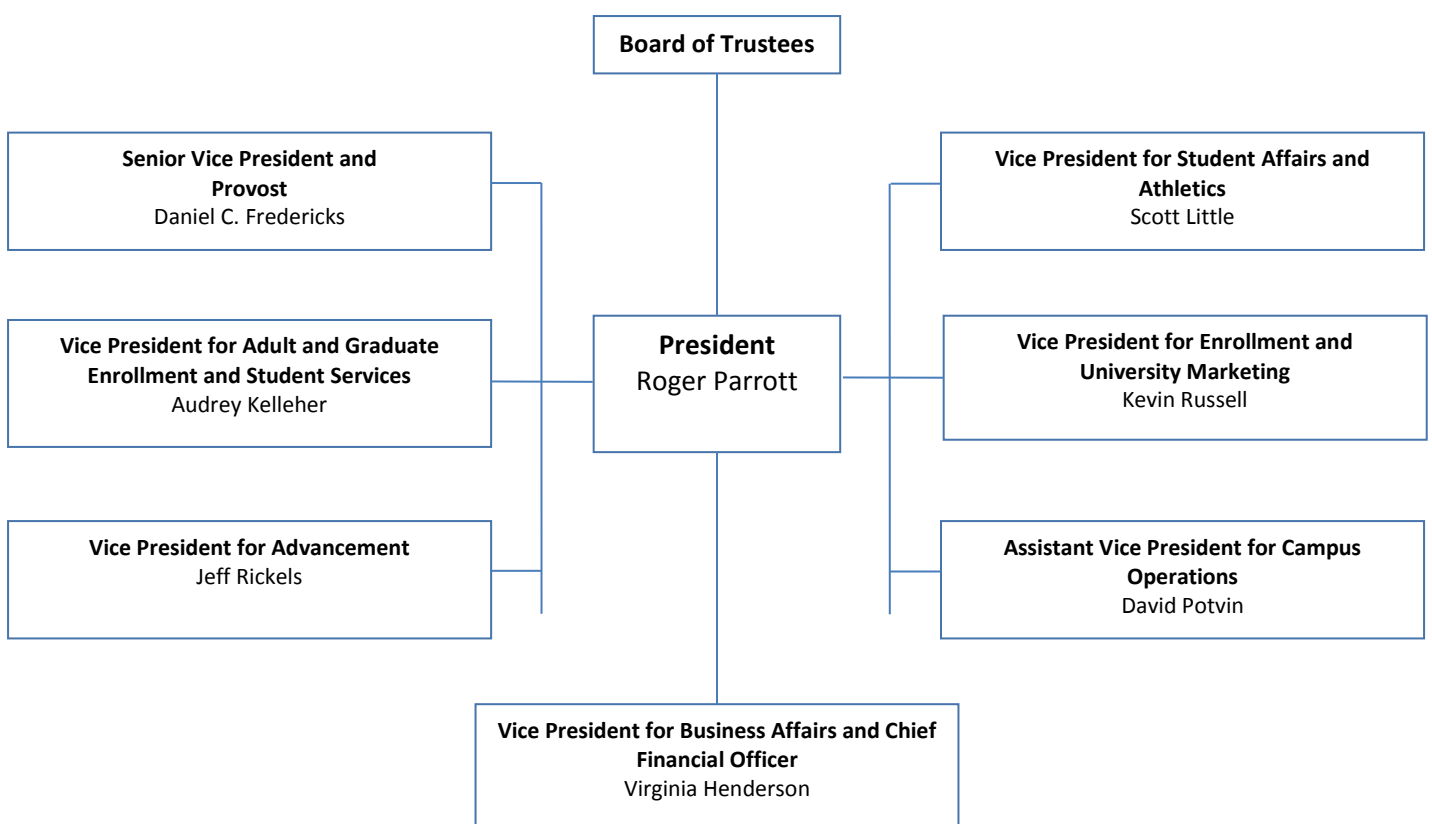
Board of Trustees

Senior Vice President and Provost
Daniel C. Fredericks

Vice President for Student Affairs and Athletics
Scott Little

Vice President for Adult and Graduate Enrollment and Student Services
Audrey Kelleher

President
Roger Parrott

Vice President for Enrollment and University Marketing
Kevin Russell

Vice President for Advancement
Jeff Rickels

Assistant Vice President for Campus Operations
David Potvin

Vice President for Business Affairs and Chief Financial Officer
Virginia Henderson